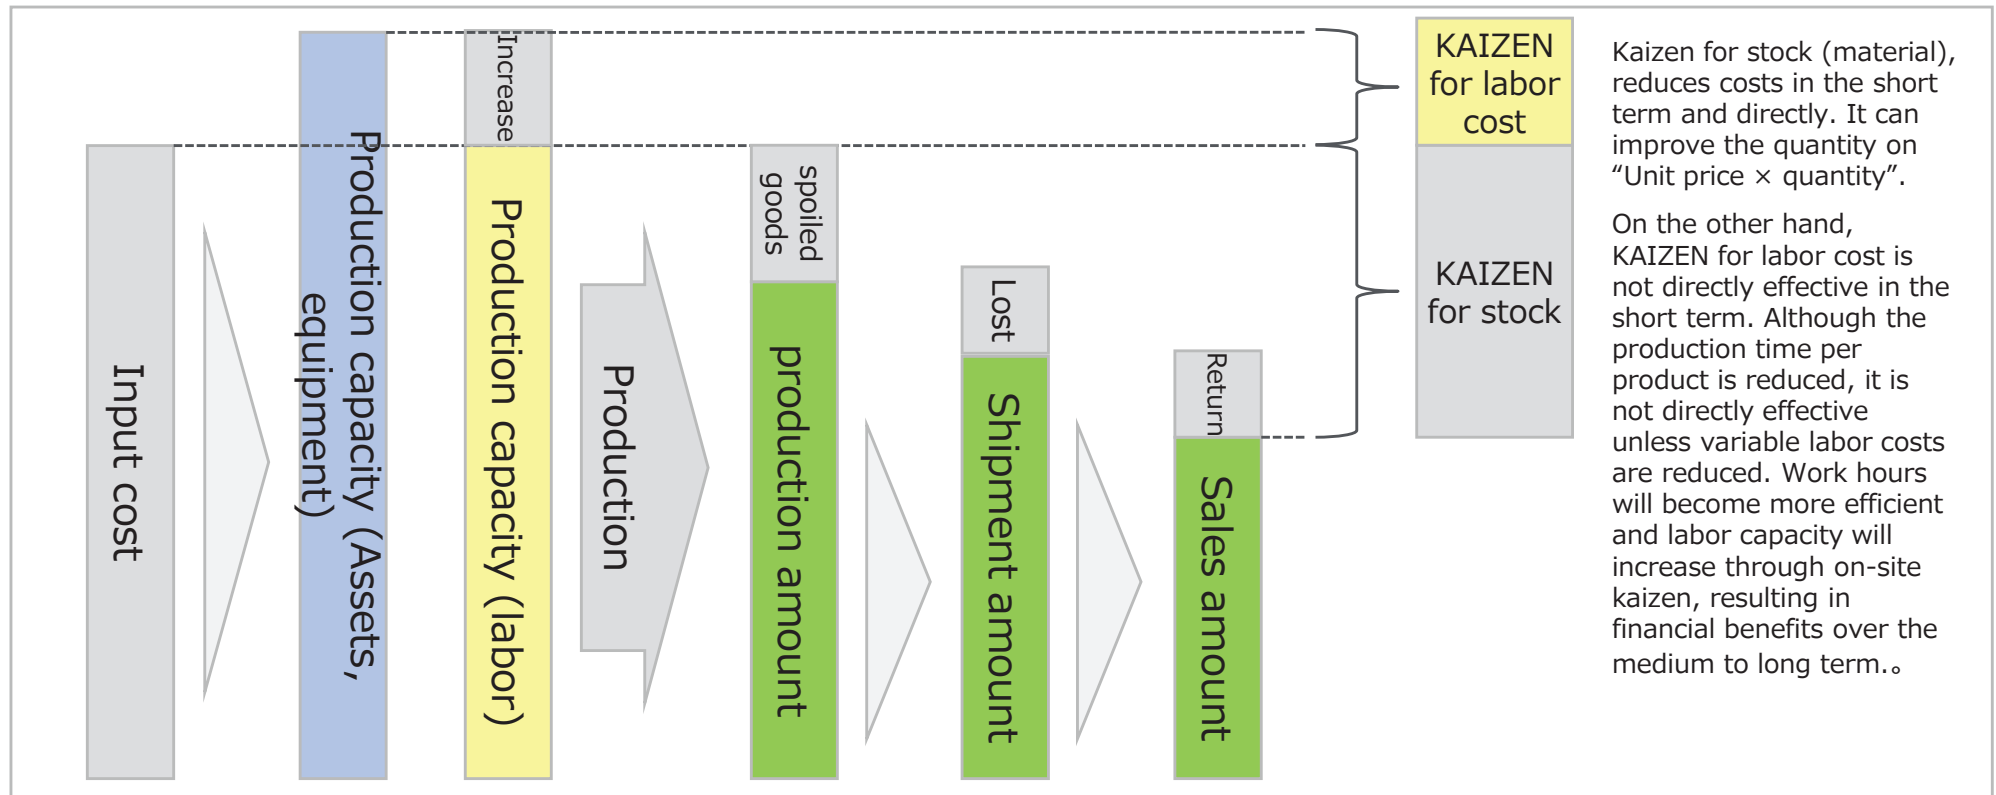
Input cost

Production capacity (Assets, equipment)

Increase

Production capacity (labor)

Production

spoiled goods

production amount

Lost

Shipment amount

Return

Sales amount

KAIZEN for labor cost

KAIZEN for stock

Kaizen for stock (material), reduces costs in the short term and directly. It can improve the quantity on “Unit price × quantity”.

On the other hand, KAIZEN for labor cost is not directly effective in the short term. Although the production time per product is reduced, it is not directly effective unless variable labor costs are reduced. Work hours will become more efficient and labor capacity will increase through on-site kaizen, resulting in financial benefits over the medium to long term.。